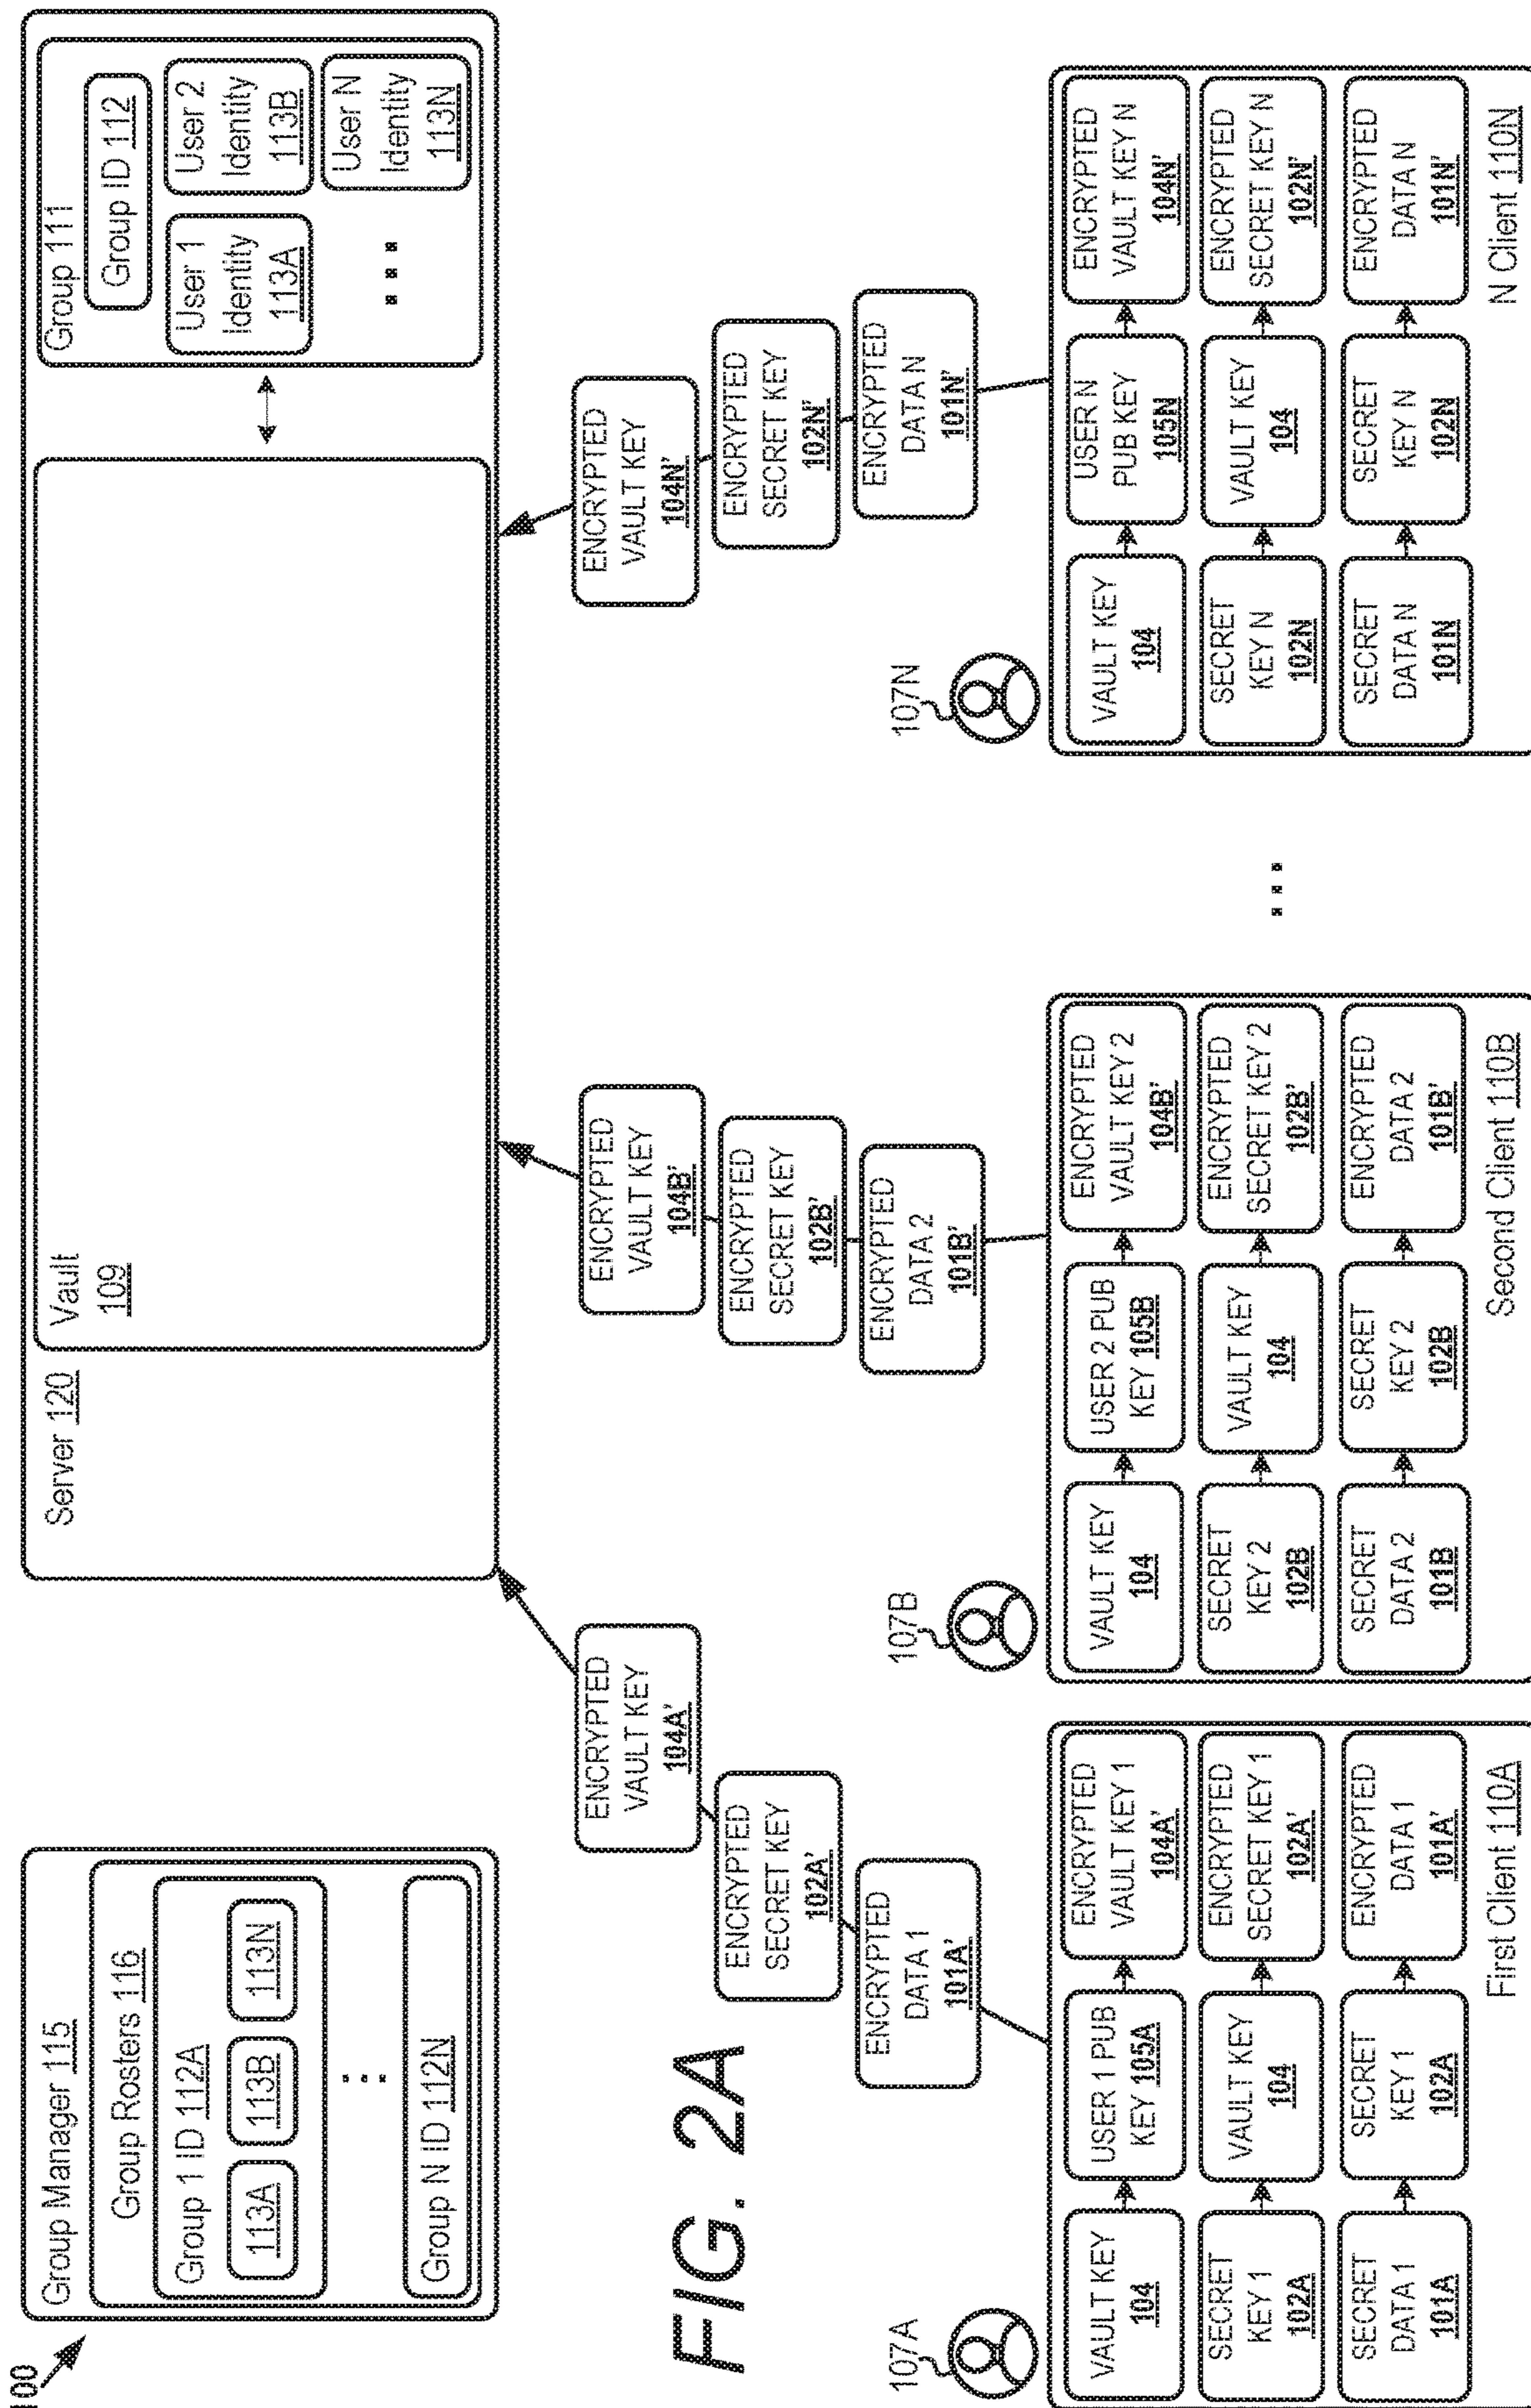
100

Group Manager 115

Group Rosters 116

Group 1 ID 112A

113A

113B

113N

Group N ID 112N

Server 120

Vault 109

Group 111

Group ID 112

User 1 Identity 113A

User 2 Identity 113B

User N Identity 113N

FIG. 2A

ENCRYPTED VAULT KEY 104A'

ENCRYPTED SECRET KEY 102A'

ENCRYPTED DATA 1 101A'

ENCRYPTED VAULT KEY 104B'

ENCRYPTED SECRET KEY 102B'

ENCRYPTED DATA 2 101B'

ENCRYPTED VAULT KEY 104N'

ENCRYPTED SECRET KEY 102N'

ENCRYPTED DATA N 101N'

107A

VAULT KEY 104

USER 1 PUB KEY 105A

ENCRYPTED VAULT KEY 1 104A'

SECRET KEY 1 102A

VAULT KEY 104

ENCRYPTED SECRET KEY 1 102A'

SECRET DATA 1 101A

SECRET KEY 1 102A

ENCRYPTED DATA 1 101A'

First Client 110A

107B

VAULT KEY 104

USER 2 PUB KEY 105B

ENCRYPTED VAULT KEY 2 104B'

SECRET KEY 2 102B

VAULT KEY 104

ENCRYPTED SECRET KEY 2 102B'

SECRET DATA 2 101B

SECRET KEY 2 102B

ENCRYPTED DATA 2 101B'

Second Client 110B

107N

VAULT KEY 104

USER N PUB KEY 105N

ENCRYPTED VAULT KEY N 104N'

SECRET KEY N 102N

VAULT KEY 104

ENCRYPTED SECRET KEY N 102N'

SECRET DATA N 101N

SECRET KEY N 102N

ENCRYPTED DATA N 101N'

N Client 110N